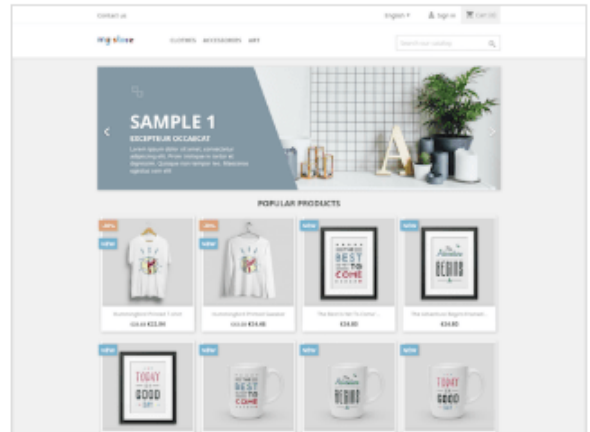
Contact us

English ▾ Sign in Cart (0)

my store CLOTHES ACCESSORIES ART

Search our catalog

SAMPLE 1

EXCEPTEUR OCCAECAT

Lorem ipsum dolor sit amet, consectetur adipiscing elit. Proin tristique in tortor et dignissim. Quisque non tempor leo. Maecenas egestas sem elit

POPULAR PRODUCTS

-20%

NEW

Hummingbird Printed T-shirt

€28.68 €22.94

-20%

NEW

Hummingbird Printed Sweater

€43.02 €34.42

NEW

THE BEST IS YET TO COME

The Best Is Yet To Come'...

€34.80

NEW

The Adventure BEGINS

The Adventure Begins Framed...

€34.80

NEW

TODAY IS A GOOD DAY

NEW

BEST TO COME

NEW

The Adventure BEGINS

NEW

TODAY IS A GOOD DAY